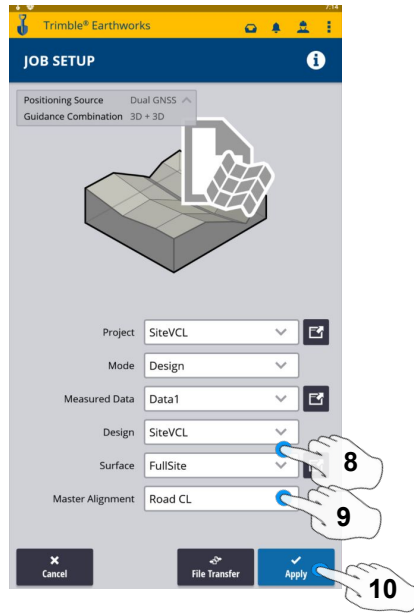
Trimble® Earthworks

JOB SETUP

Positioning Source Dual GNSS
Guidance Combination 3D + 3D

Project SiteVCL
Mode Design
Measured Data Data1
Design SiteVCL
Surface FullSite
Master Alignment Road CL

8
9

Cancel
File Transfer
Apply
10